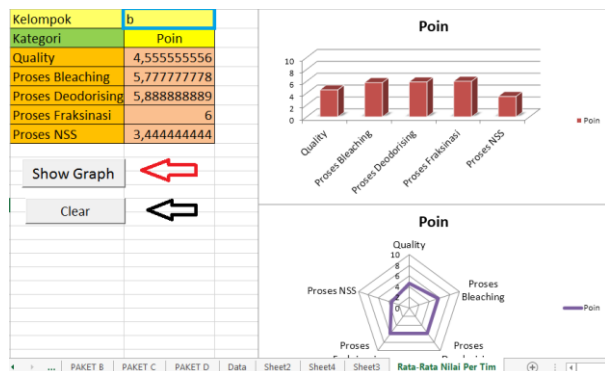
| Kelompok | b |
|---|---|
| Kategori | Poin |
| Quality | 4,555555556 |
| Proses Bleaching | 5,777777778 |
| Proses Deodorising | 5,888888889 |
| Proses Fraksinasi | 6 |
| Proses NSS | 3,444444444 |

Show Graph

Clear

Poin

10
8
6
4
2
0

Quality
Proses Bleaching
Proses Deodorising
Proses Fraksinasi
Proses NSS

Poin

Poin

Quality
10
8
6
4
2
0

Proses Bleaching
Proses Deodorising
Proses Fraksinasi
Proses NSS

Poin

... PAKET B PAKET C PAKET D Data Sheet2 Sheet4 Sheet3 Rata-Rata Nilai Per Tim